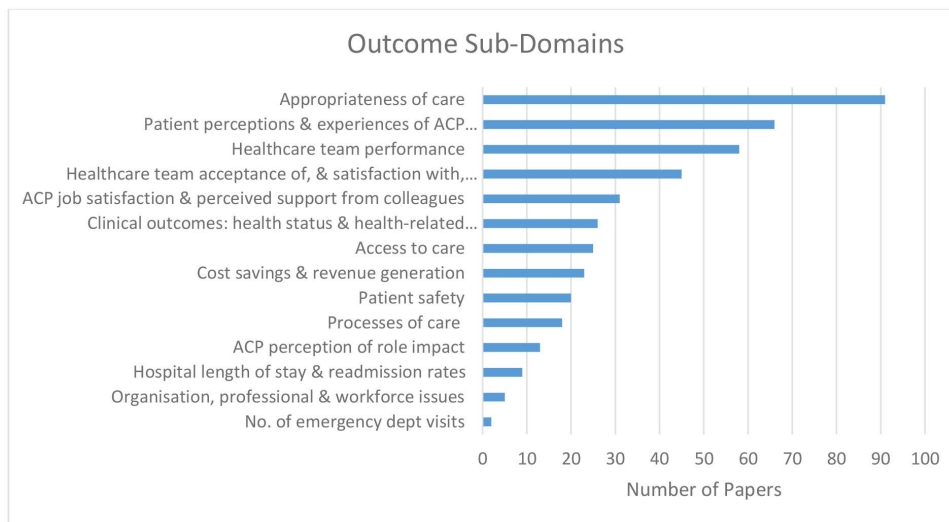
Outcome Sub-Domains

Appropriateness of care
Patient perceptions & experiences of ACP...
Healthcare team performance
Healthcare team acceptance of, & satisfaction with,...
ACP job satisfaction & perceived support from colleagues
Clinical outcomes: health status & health-related...
Access to care
Cost savings & revenue generation
Patient safety
Processes of care
ACP perception of role impact
Hospital length of stay & readmission rates
Organisation, professional & workforce issues
No. of emergency dept visits

0 10 20 30 40 50 60 70 80 90 100

Number of Papers